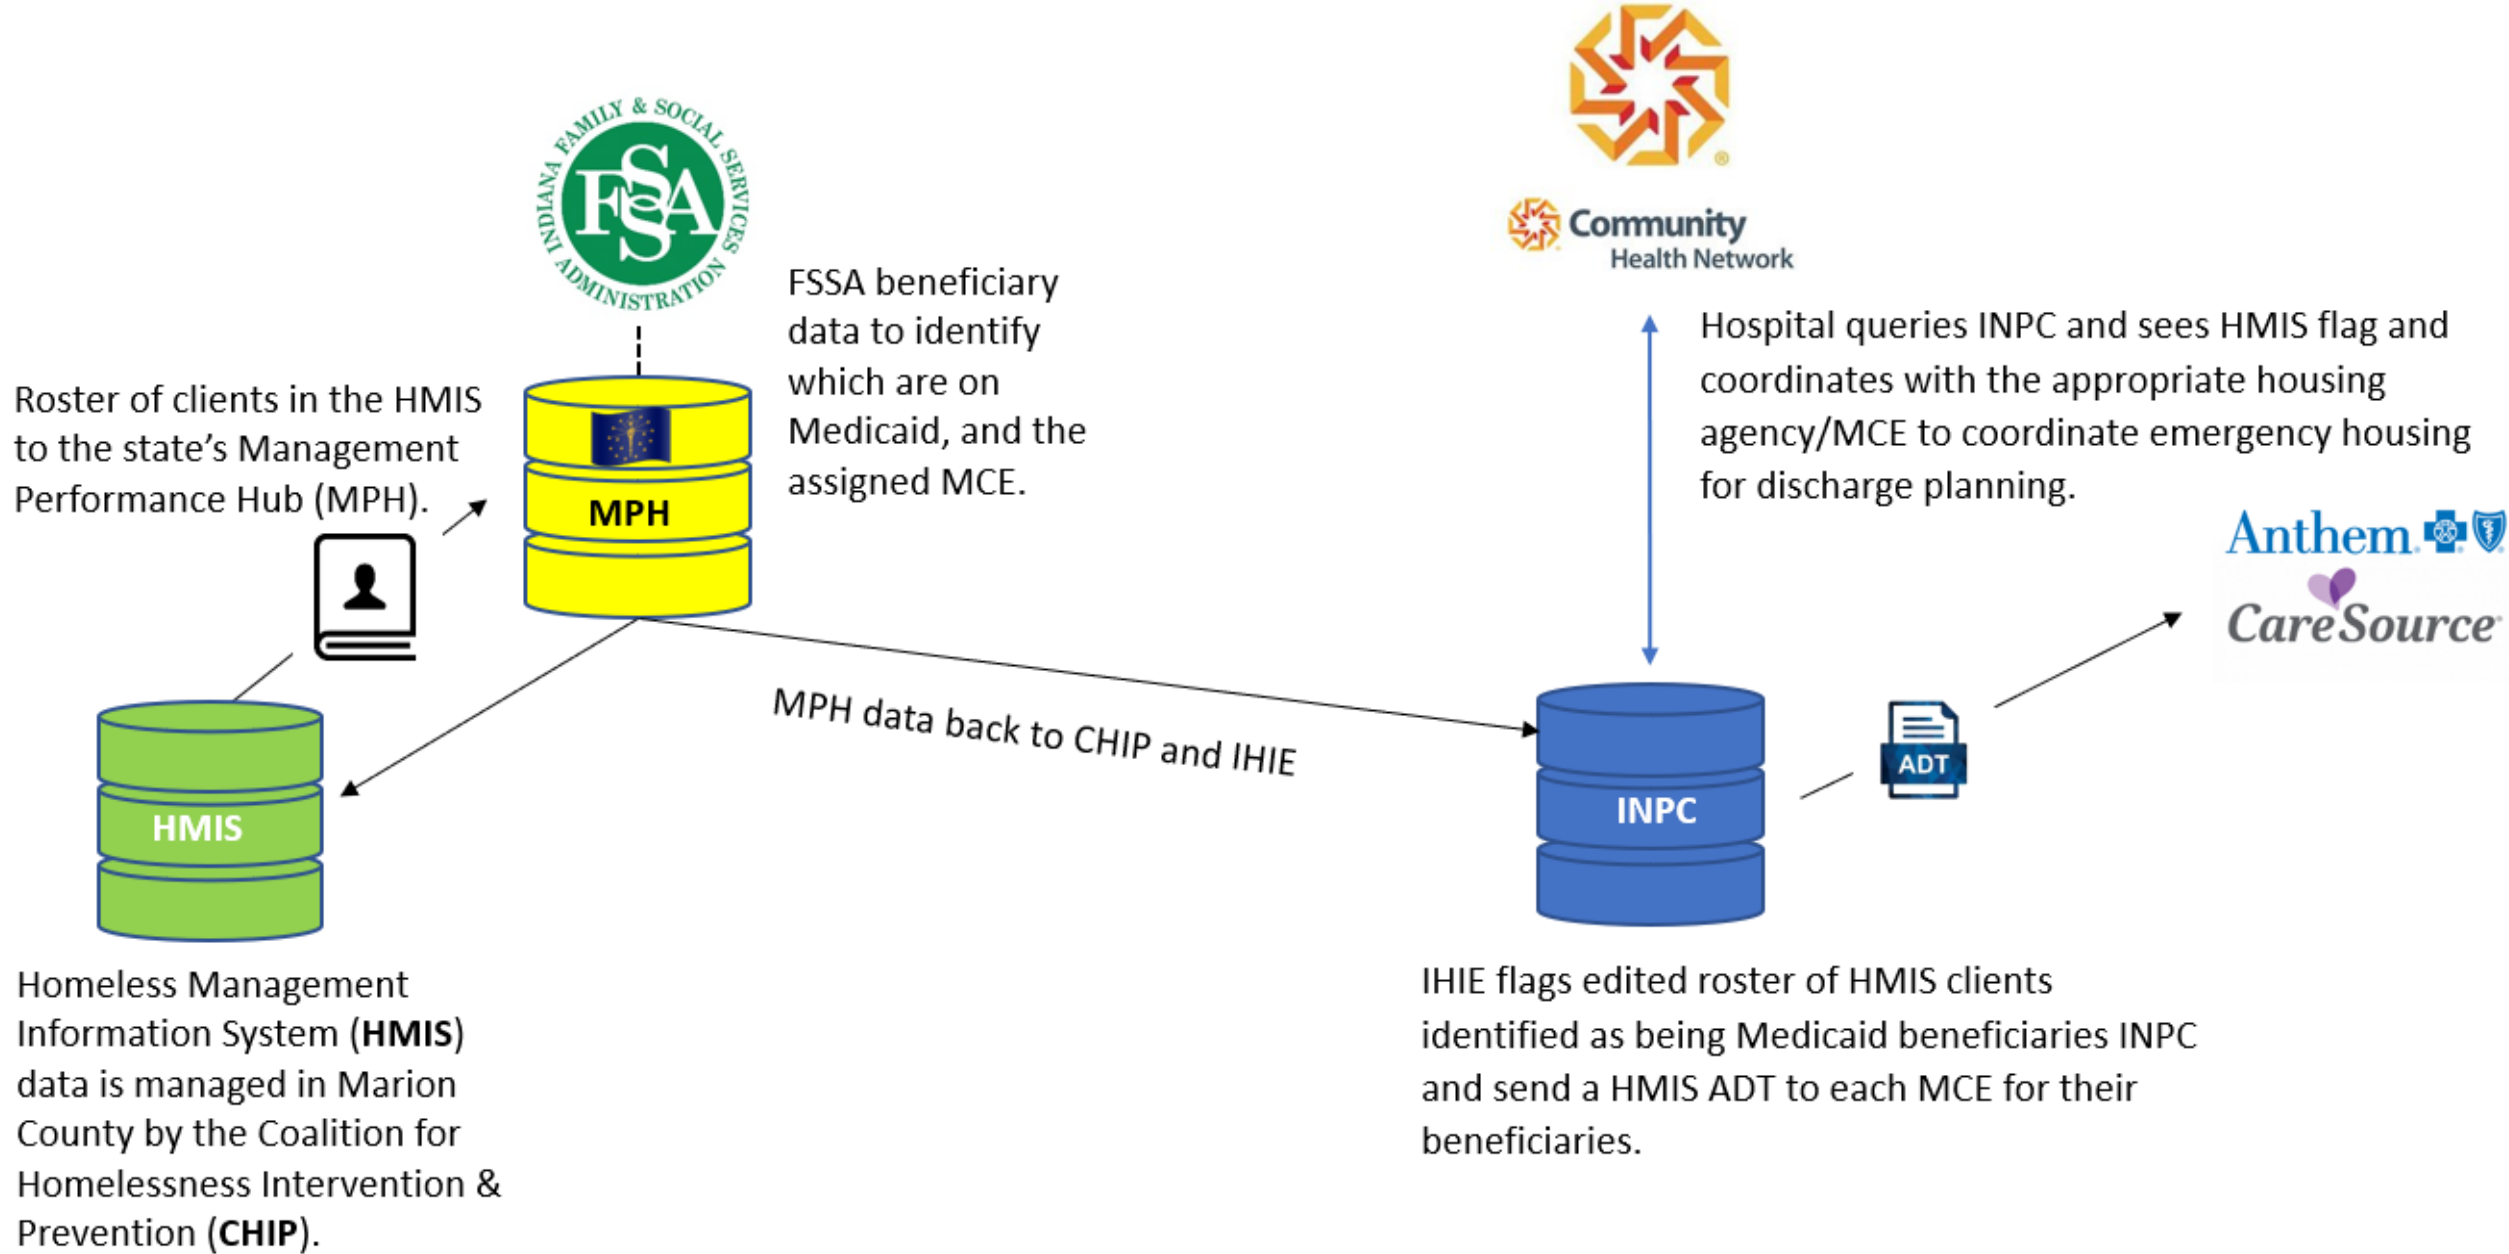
INDIANA FAMILY & SOCIAL SERVICES ADMINISTRATION
FSSA

FSSA beneficiary data to identify which are on Medicaid, and the assigned MCE.

Community Health Network

Hospital queries INPC and sees HMIS flag and coordinates with the appropriate housing agency/MCE to coordinate emergency housing for discharge planning.

Roster of clients in the HMIS to the state's Management Performance Hub (MPH).

MPH

Anthem

CareSource

MPH data back to CHIP and IHIE

HMIS

ADT

INPC

Homeless Management Information System (**HMIS**) data is managed in Marion County by the Coalition for Homelessness Intervention & Prevention (**CHIP**).

IHIE flags edited roster of HMIS clients identified as being Medicaid beneficiaries INPC and send a HMIS ADT to each MCE for their beneficiaries.